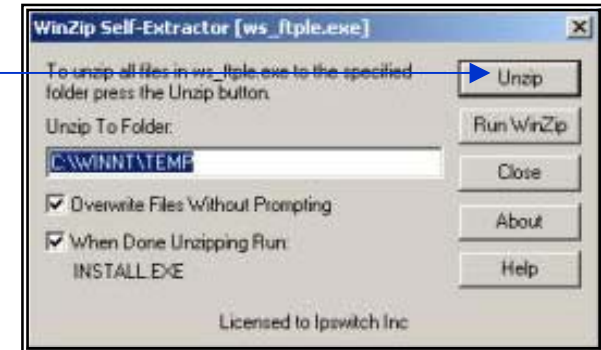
WinZip Self-Extractor [ws_ftple.exe]

×

To unzip all files in ws_ftple.exe to the specified folder press the Unzip button.

Unzip

Unzip To Folder:

Run WinZip

C:\WINNT\TEMP

Close

Overwrite Files Without Prompting

About

When Done Unzipping Run:

INSTALL.EXE

Help

Licensed to Ipswitch Inc